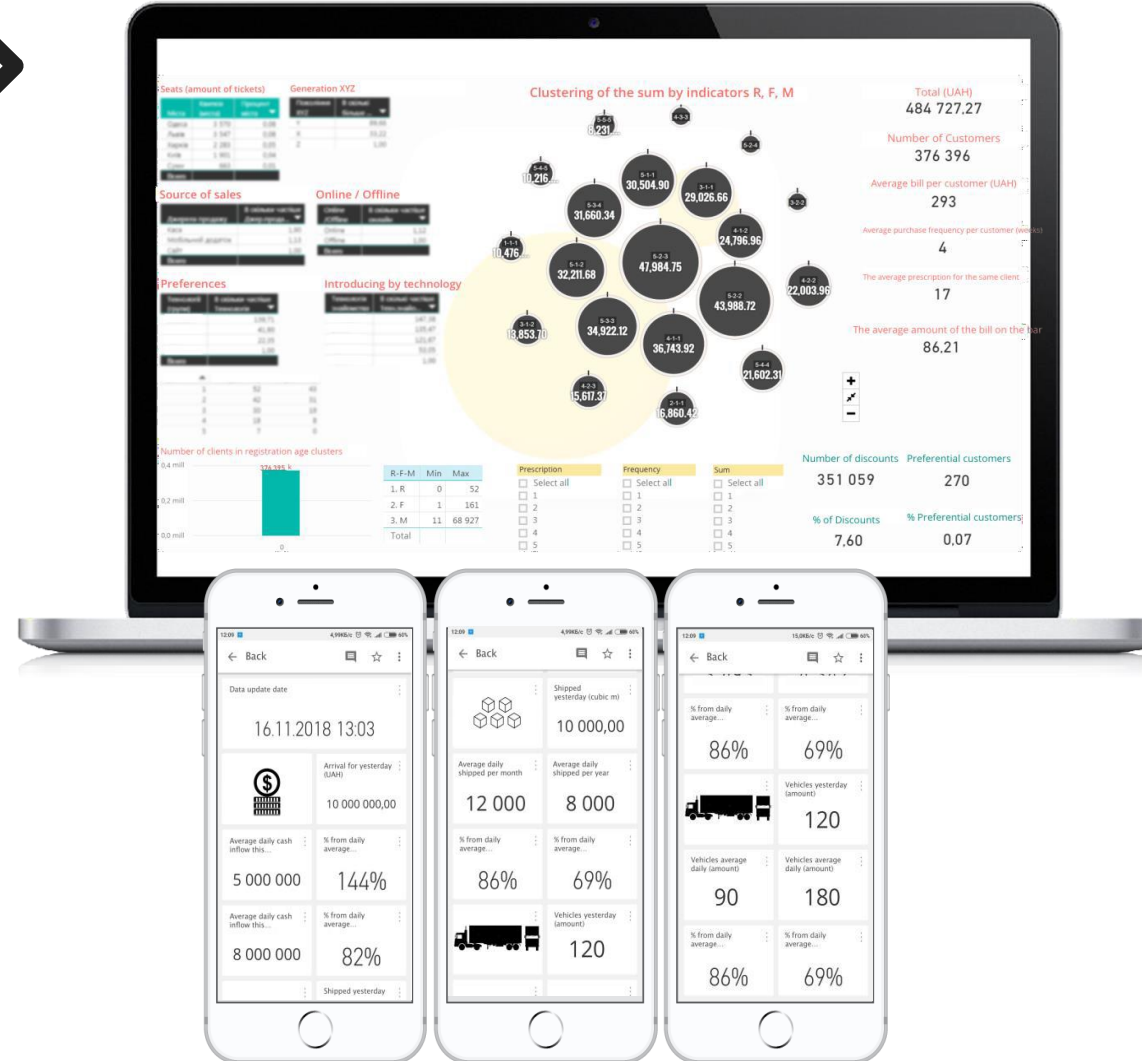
Seats (amount of tickets)

Generation XYZ

Source of sales

Online / Offline

Preferences

Introducing by technology

Number of clients in registration age clusters

0,4 mill
0,2 mill
0,0 mill

| R-F-M | Min | Max |
|---|---|---|
| 1. R | 0 | 52 |
| 2. F | 1 | 161 |
| 3. M | 11 | 68 927 |
| Total | | |

Clustering of the sum by indicators R, F, M

6,231...
10,216...
30,504.90
29,026.66
31,660.34
24,796.96
10,476...
32,211.68
47,984.75
22,003.96
43,988.72
13,853.70
34,922.12
36,743.92
21,602.31
15,617.37
16,860.42

Prescription
Select all
1
2
3
4
5

Frequency
Select all
1
2
3
4
5

Sum
Select all
1
2
3
4
5

Total (UAH)
484 727.27

Number of Customers
376 396

Average bill per customer (UAH)
293

Average purchase frequency per customer (we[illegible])
4

The average prescription for the same client
17

The average amount of the bill on the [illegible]
86.21

Number of discounts
351 059

Preferential customers
270

% of Discounts
7.60

% Preferential customers
0.07

12:09
← Back
Data update date
16.11.2018 13:03
Arrival for yesterday (UAH)
10 000 000,00
Average daily cash inflow this...
5 000 000
% from daily average...
144%
Average daily cash inflow this...
8 000 000
% from daily average...
82%
Shipped yesterday

12:09
← Back
Shipped yesterday (cubic m)
10 000,00
Average daily shipped per month
12 000
Average daily shipped per year
8 000
% from daily average...
86%
% from daily average...
69%
Vehicles yesterday (amount)
120

12:09
← Back
% from daily average...
86%
% from daily average...
69%
Vehicles yesterday (amount)
120
Vehicles average daily (amount)
90
Vehicles average daily (amount)
180
% from daily average...
86%
% from daily average...
69%